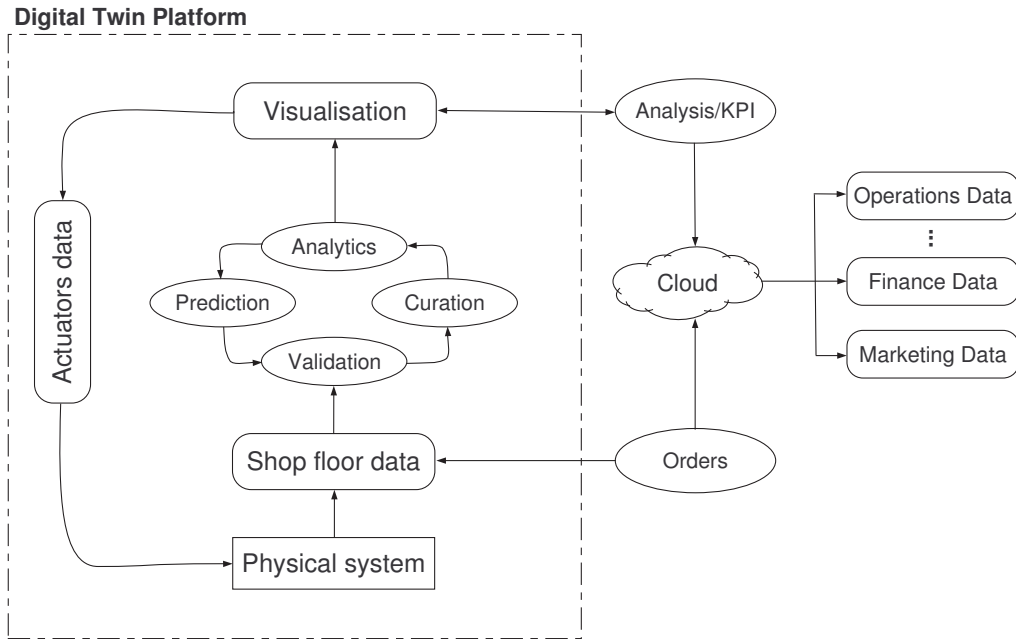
Digital Twin Platform

Visualisation

Analysis/KPI

Actuators data

Analytics

Prediction

Curation

Validation

Cloud

Operations Data

⋮

Finance Data

Marketing Data

Shop floor data

Orders

Physical system